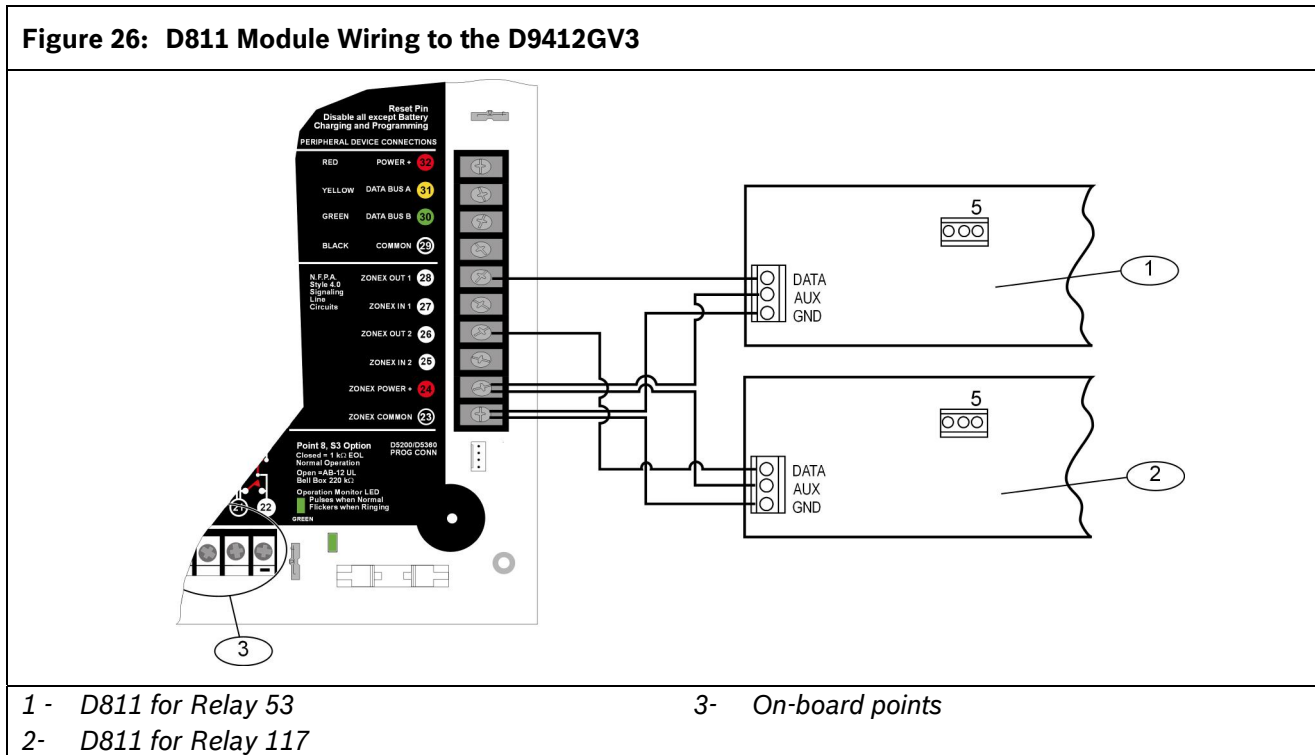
Figure 26: D811 Module Wiring to the D9412GV3

Reset Pin
Disable all except Battery Charging and Programming

PERIPHERAL DEVICE CONNECTIONS

RED POWER + 32
YELLOW DATA BUS A 31
GREEN DATA BUS B 30
BLACK COMMON 29

N.F.P.A. Style 4.0 Signaling Line Circuits
ZONEX OUT 1 28
ZONEX IN 1 27
ZONEX OUT 2 26
ZONEX IN 2 25
ZONEX POWER + 24
ZONEX COMMON 23

Point 8, S3 Option
Closed = 1 kΩ EOL
Normal Operation
Open =AB-12 UL
Bell Box 220 kΩ

D5200/D5300
PROG CONN

Operation Monitor LED
Pulses when Normal
Flickers when Ringing
GREEN

21 22

5
DATA
AUX
GND
1

5
DATA
AUX
GND
2

3

1 - D811 for Relay 53
2- D811 for Relay 117
3- On-board points